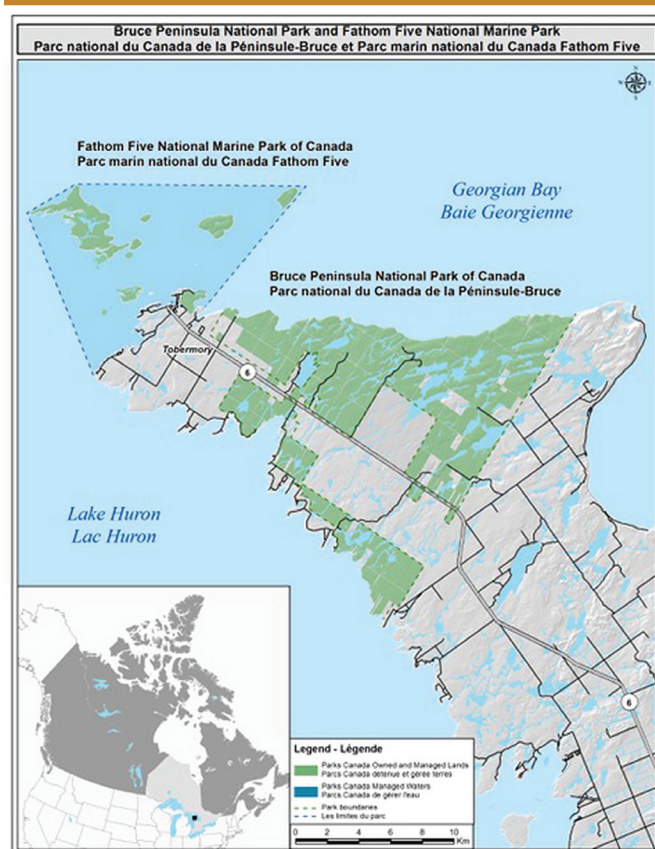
Bruce Peninsula National Park and Fathom Five National Marine Park
Parc national du Canada de la Péninsule-Bruce et Parc marin national du Canada Fathom Five

N

Fathom Five National Marine Park of Canada
Parc marin national du Canada Fathom Five

Georgian Bay
Baie Georgienne

Bruce Peninsula National Park of Canada
Parc national du Canada de la Péninsule-Bruce

Tobermory

6

Lake Huron
Lac Huron

6

Legend - Légende
Parks Canada Owned and Managed Lands
Parcs Canada detenue et gérée terres
Parks Canada Managed Waters
Parcs Canada de gérer l'eau
Park boundaries
Les limites du parc

0 2 4 6 8 10 Km